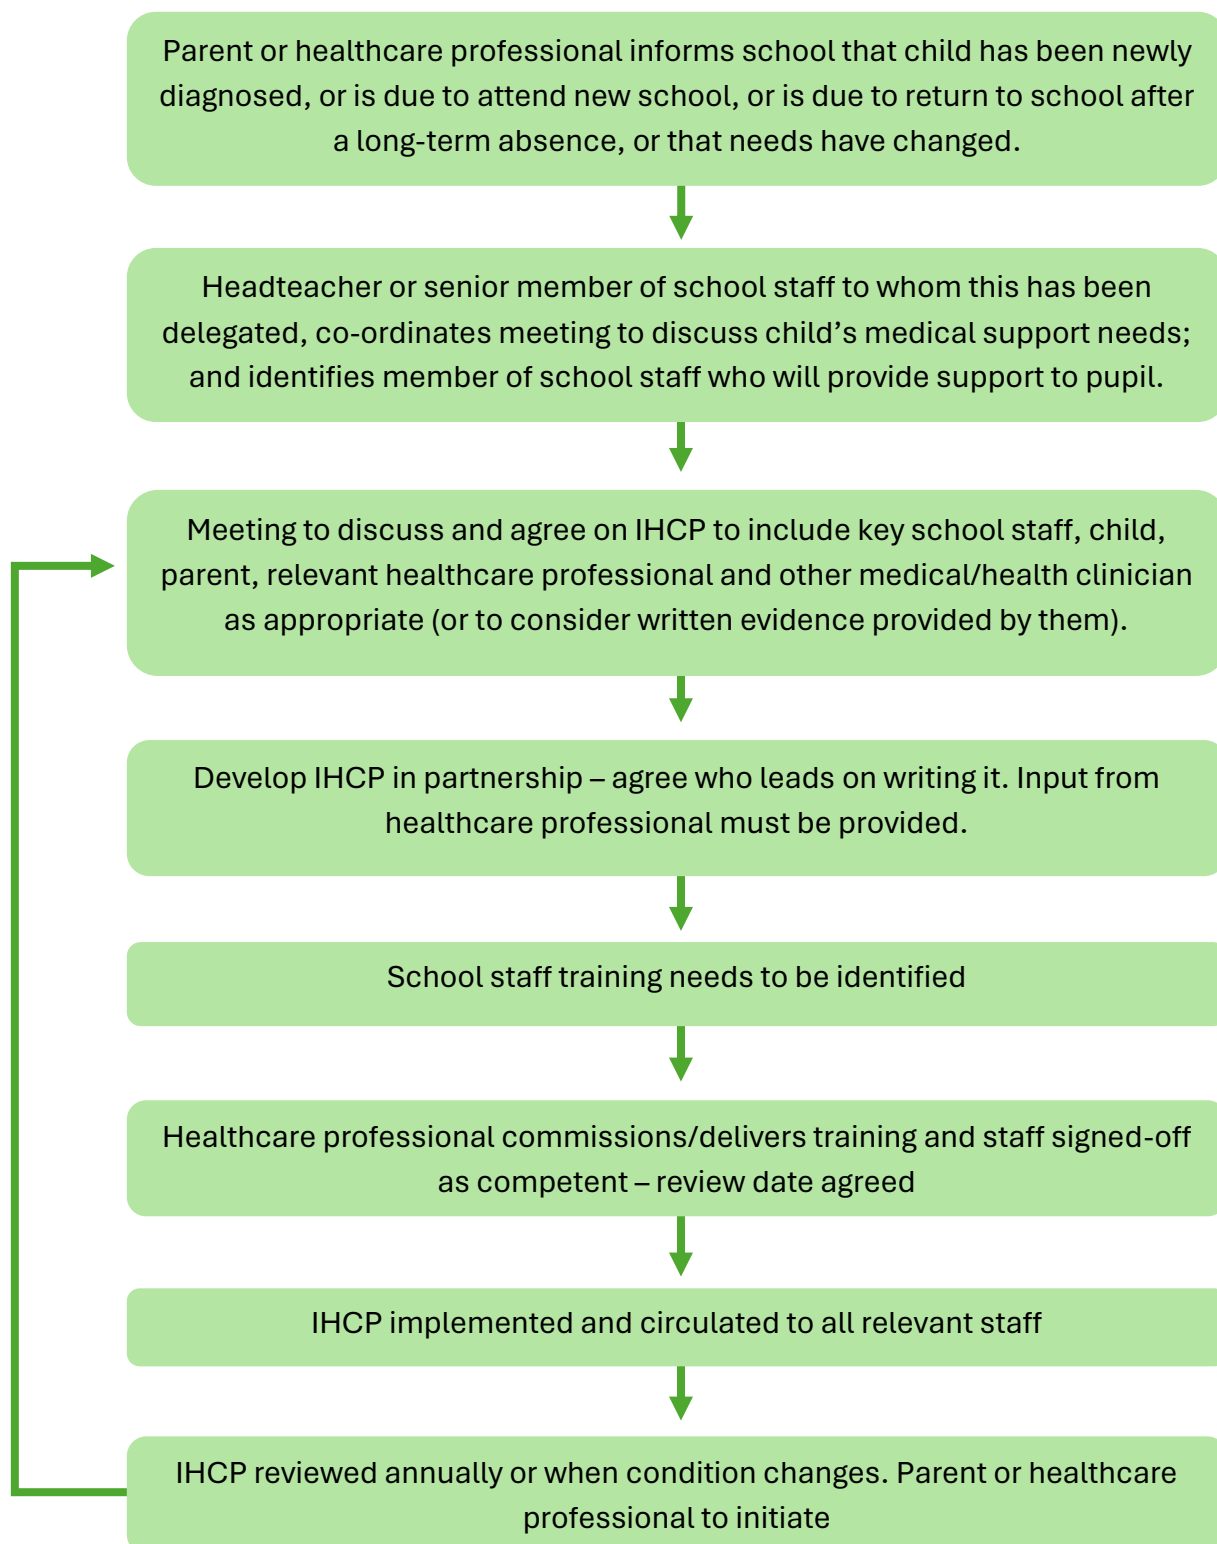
Parent or healthcare professional informs school that child has been newly diagnosed, or is due to attend new school, or is due to return to school after a long-term absence, or that needs have changed.

Headteacher or senior member of school staff to whom this has been delegated, co-ordinates meeting to discuss child's medical support needs; and identifies member of school staff who will provide support to pupil.

Meeting to discuss and agree on IHCP to include key school staff, child, parent, relevant healthcare professional and other medical/health clinician as appropriate (or to consider written evidence provided by them).

Develop IHCP in partnership – agree who leads on writing it. Input from healthcare professional must be provided.

School staff training needs to be identified

Healthcare professional commissions/delivers training and staff signed-off as competent – review date agreed

IHCP implemented and circulated to all relevant staff

IHCP reviewed annually or when condition changes. Parent or healthcare professional to initiate